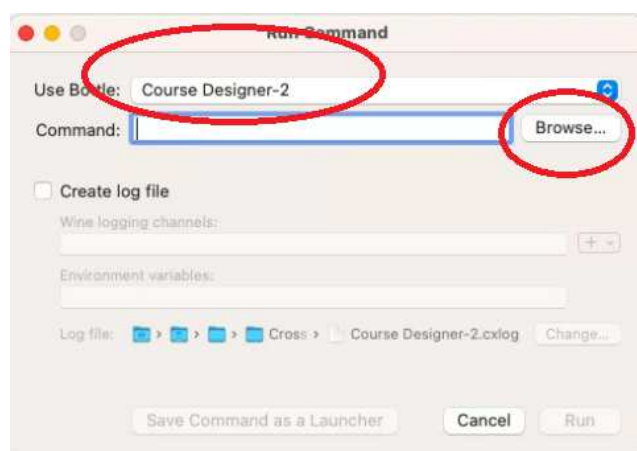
Run Command

Use Bottle: Course Designer-2

Command:

Browse...

Create log file

Wine logging channels:

Environment variables:

Log file: > > > Cross > Course Designer-2.cxlog Change...

Save Command as a Launcher

Cancel

Run